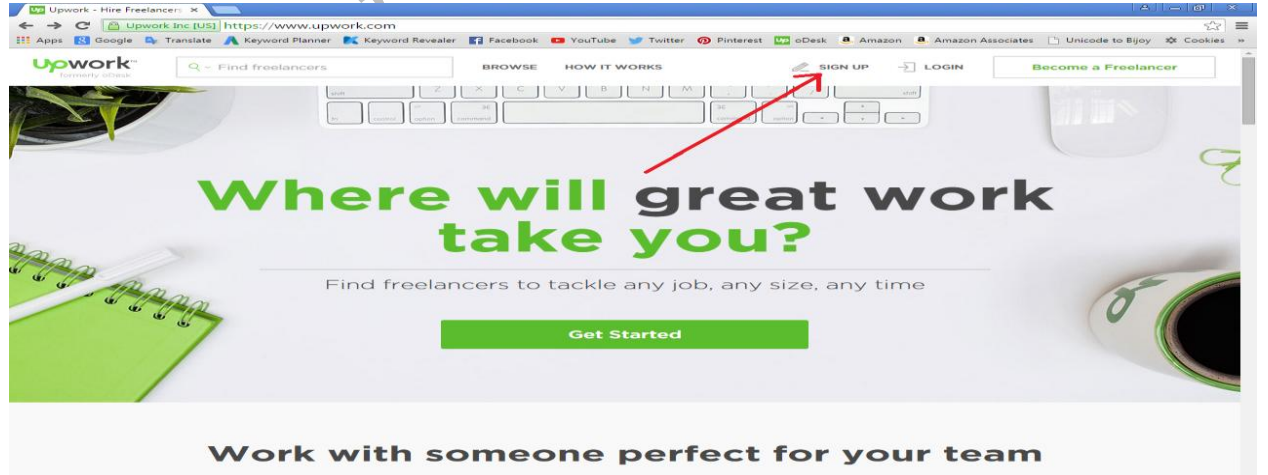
Upwork - Hire Freelancers ×
Upwork Inc [US] https://www.upwork.com
Apps Google Translate Keyword Planner Keyword Revealer Facebook YouTube Twitter Pinterest oDesk Amazon Amazon Associates Unicode to Bijoy Cookies »
Upwork formerly oDesk
Find freelancers
BROWSE HOW IT WORKS
SIGN UP LOGIN
Become a Freelancer

Where will great work take you?

Find freelancers to tackle any job, any size, any time

Get Started

Work with someone perfect for your team